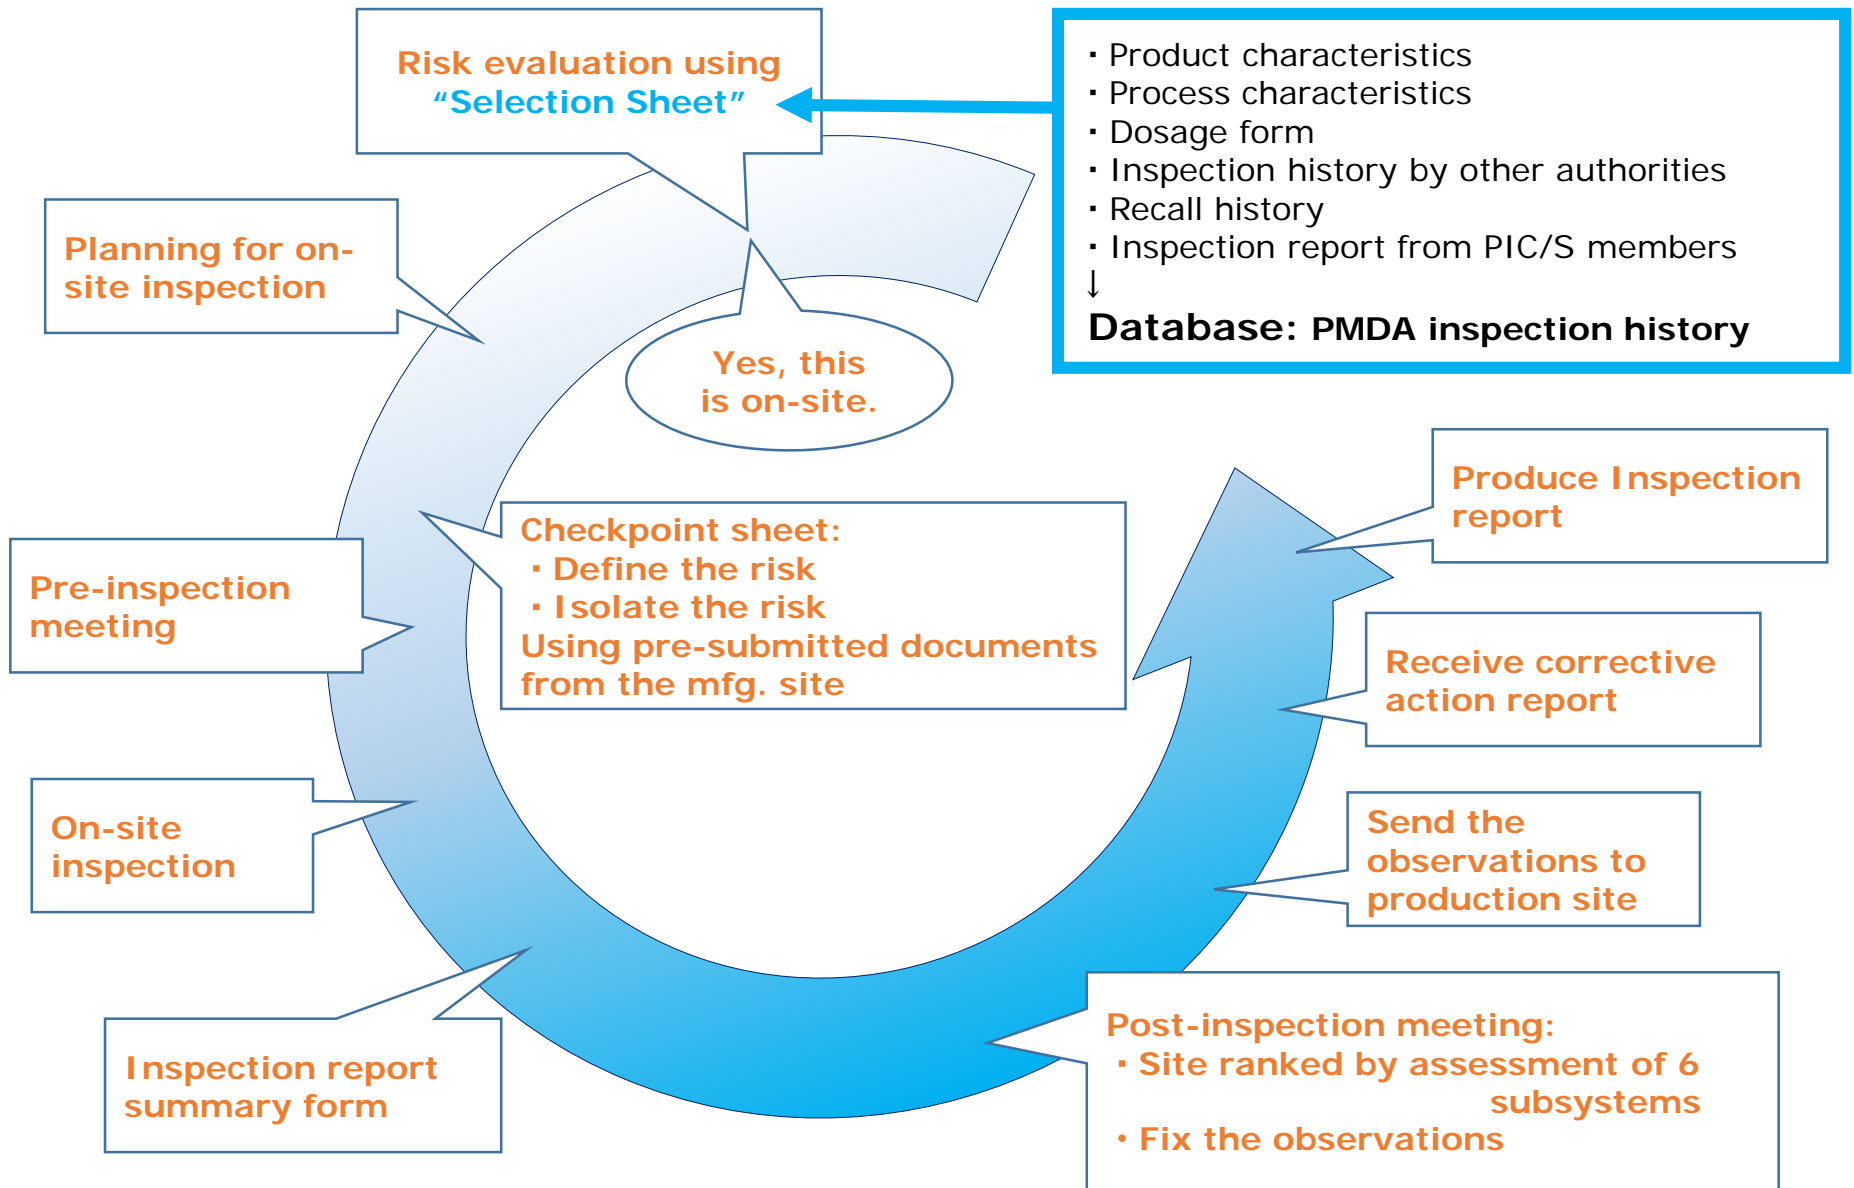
Risk evaluation using "Selection Sheet"

・Product characteristics
・Process characteristics
・Dosage form
・Inspection history by other authorities
・Recall history
・Inspection report from PIC/S members
↓
Database: PMDA inspection history

Planning for on-site inspection

Yes, this is on-site.

Produce Inspection report

Checkpoint sheet:
・Define the risk
・Isolate the risk
Using pre-submitted documents from the mfg. site

Pre-inspection meeting

Receive corrective action report

On-site inspection

Send the observations to production site

Inspection report summary form

Post-inspection meeting:
・Site ranked by assessment of 6 subsystems
・Fix the observations